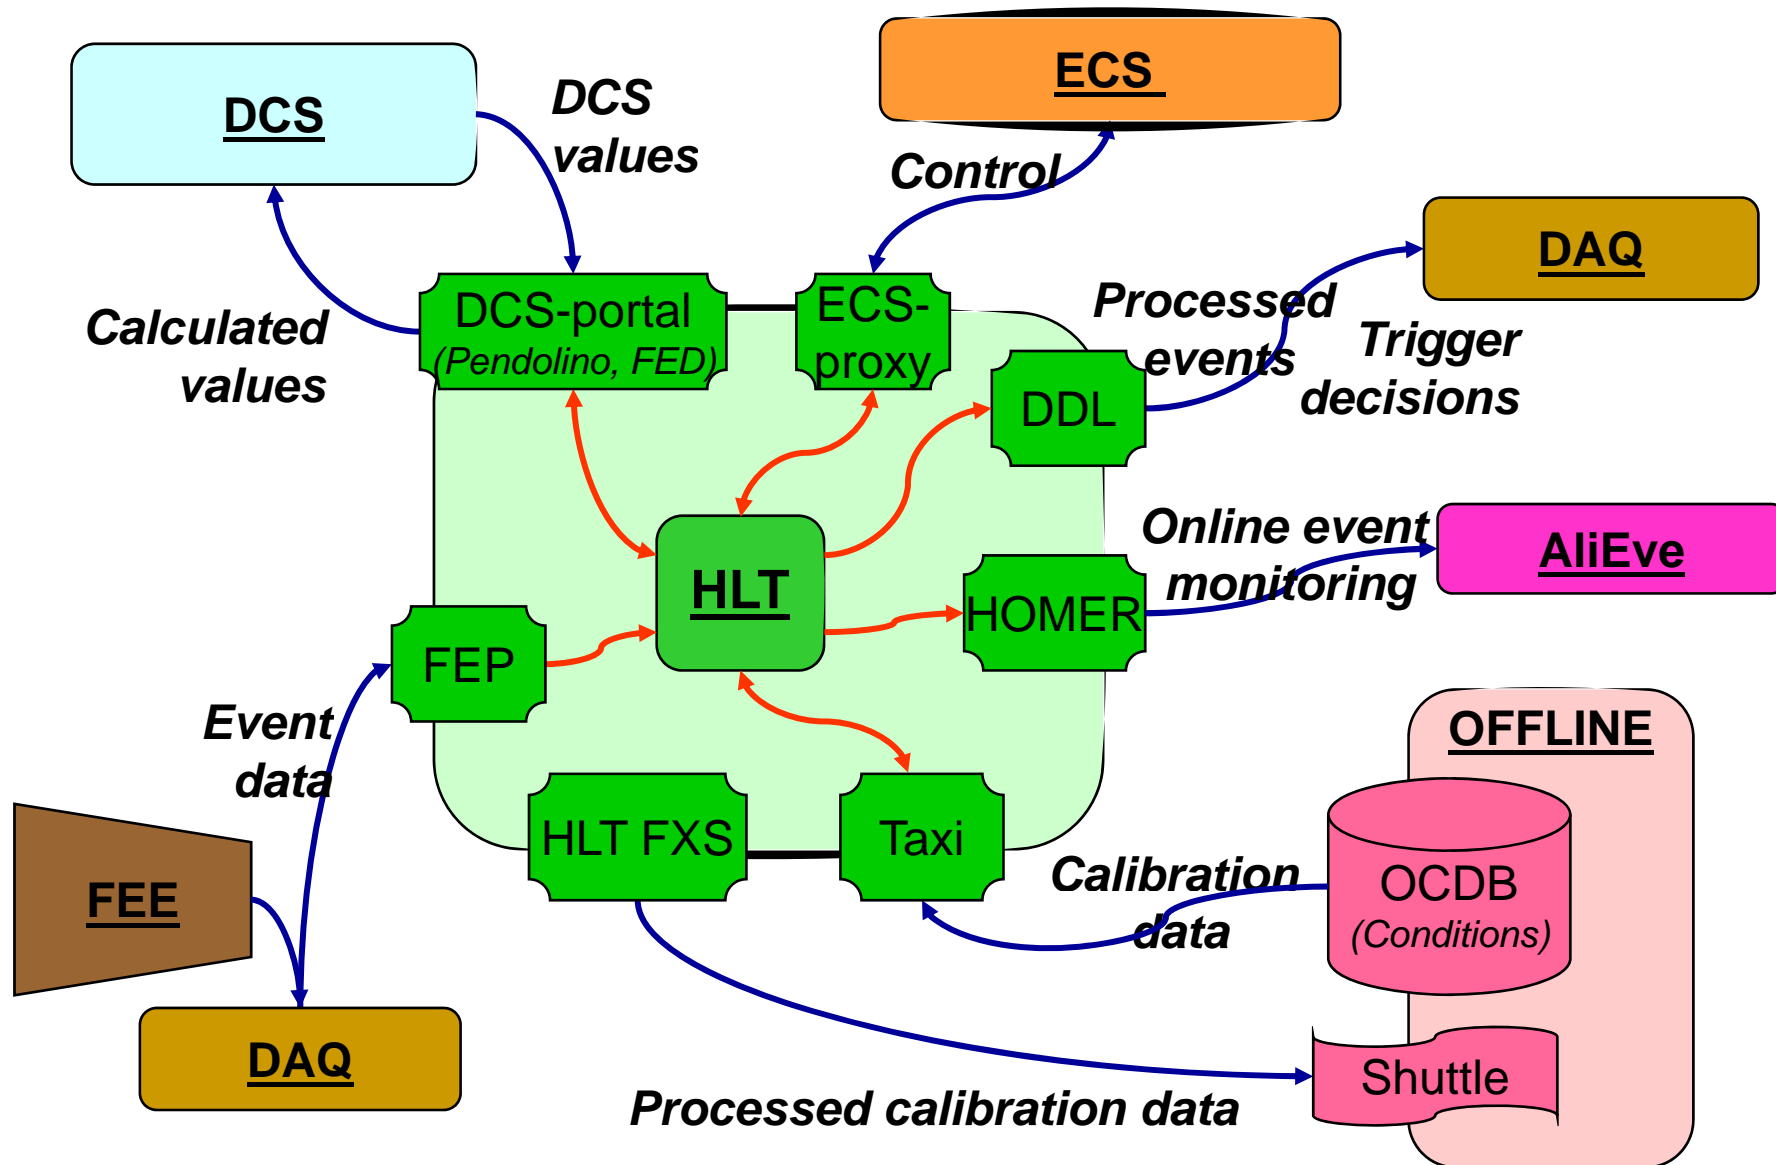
DCS

DCS values

ECS

Control

DAQ

Calculated values

DCS-portal (Pendolino, FED)

ECS-proxy

DDL

Processed events

Trigger decisions

Online event monitoring

AliEve

HLT

HOMER

FEP

Event data

OFFLINE

FEE

HLT FXS

Taxi

Calibration data

OCDB (Conditions)

DAQ

Shuttle

Processed calibration data